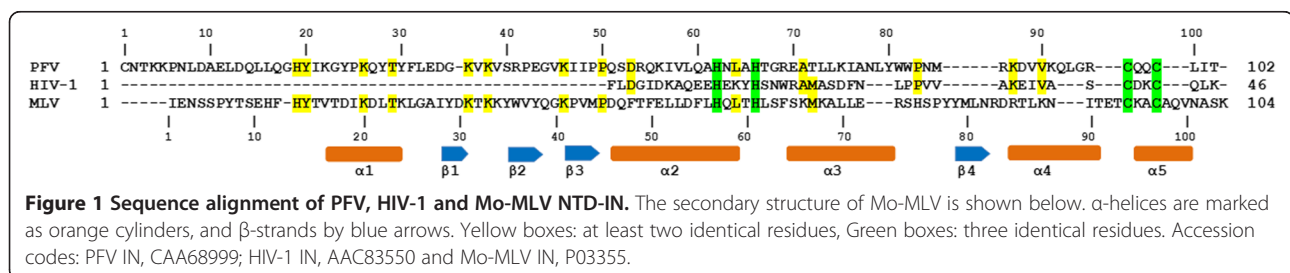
1 10 20 30 40 50 60 70 80 90 100

PFV 1 CNTKKPNLDAELDQLLQGHYIKGYPKQYTYFLEDG-KVKVSRPEGVKIIPPQSDRQKIVLQAHNLAHTGREATLLKIANLYWWPNM------RKDVVKQLGR---CQQC---LIT- 102
HIV-1 1 ---------------------------------------------------FLDGIDKAQEEHEKYHSNWRAMASDFN---LPPVV------AKEIVA---S---CDKC---QLK- 46
MLV 1 -----IENSSPYTSEHF-HYTVTDIKDLTKLGAIYDKTKKYWVYQGKPVMPDQFTFELLDFLHQLTHLSFSKMKALLE---RSHSPYYMLNRDRTLKN---ITETCKACAQVNASK 104

1 10 20 30 40 50 60 70 80 90 100

α1 β1 β2 β3 α2 α3 β4 α4 α5

Figure 1 Sequence alignment of PFV, HIV-1 and Mo-MLV NTD-IN. The secondary structure of Mo-MLV is shown below. α-helices are marked as orange cylinders, and β-strands by blue arrows. Yellow boxes: at least two identical residues, Green boxes: three identical residues. Accession codes: PFV IN, CAA68999; HIV-1 IN, AAC83550 and Mo-MLV IN, P03355.